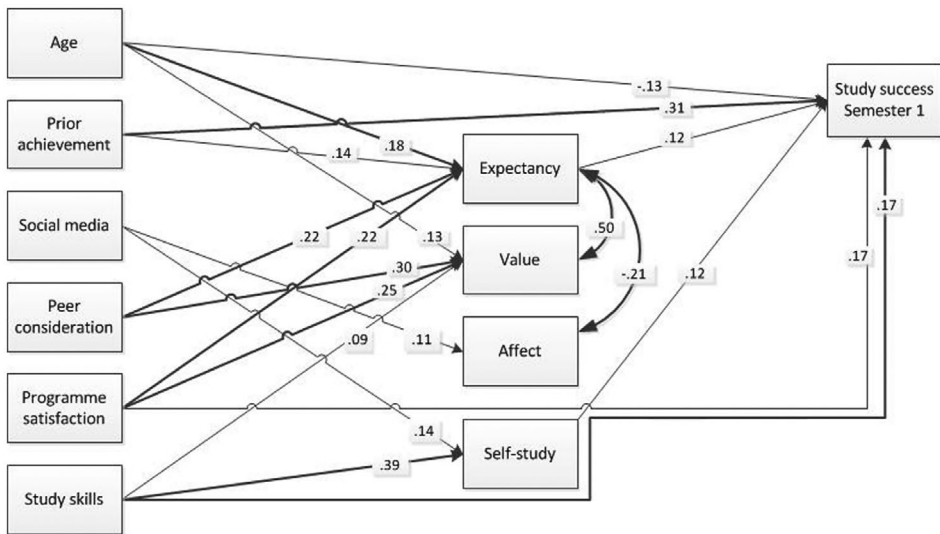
Age

Prior achievement

Social media

Peer consideration

Programme satisfaction

Study skills

Expectancy

Value

Affect

Self-study

Study success Semester 1

-.13

.31

.14

.18

.12

.22

.22

.13

.50

.30

.25

-.21

.12

.17

.17

.09

.11

.14

.39